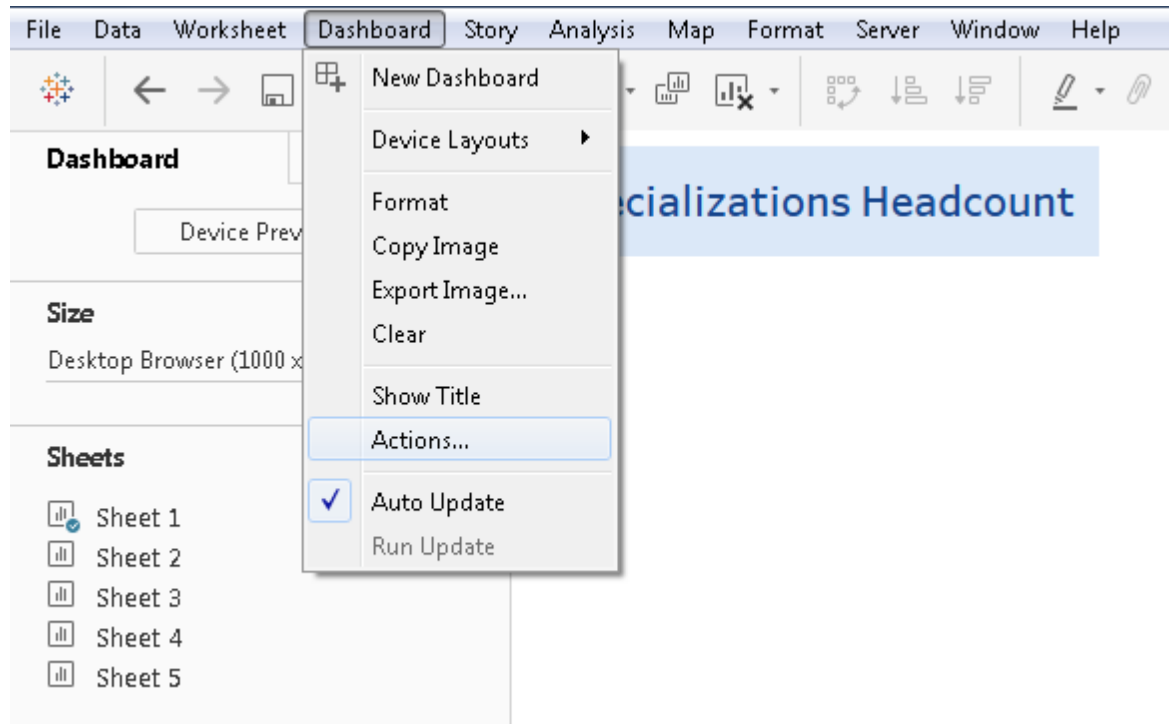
File Data Worksheet Dashboard Story Analysis Map Format Server Window Help

New Dashboard

Device Layouts

Format
Copy Image
Export Image...
Clear

Show Title
Actions...

✓ Auto Update
Run Update

Dashboard

Device Prev

Size
Desktop Browser (1000 x

Sheets
Sheet 1
Sheet 2
Sheet 3
Sheet 4
Sheet 5

ecializations Headcount